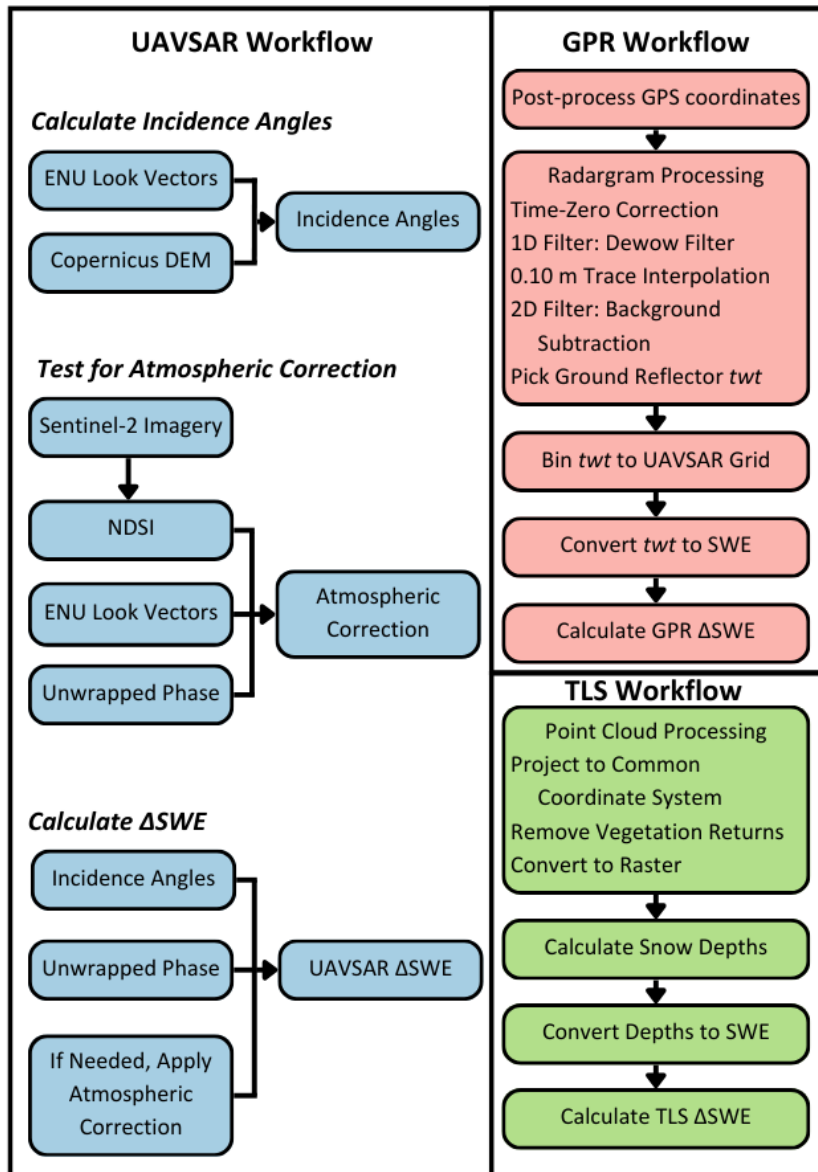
UAVSAR Workflow

*Calculate Incidence Angles*

ENU Look Vectors

Copernicus DEM

Incidence Angles

*Test for Atmospheric Correction*

Sentinel-2 Imagery

NDSI

ENU Look Vectors

Unwrapped Phase

Atmospheric Correction

*Calculate ΔSWE*

Incidence Angles

Unwrapped Phase

If Needed, Apply Atmospheric Correction

UAVSAR ΔSWE

GPR Workflow

Post-process GPS coordinates

Radargram Processing
Time-Zero Correction
1D Filter: Dewow Filter
0.10 m Trace Interpolation
2D Filter: Background Subtraction
Pick Ground Reflector *twt*

Bin *twt* to UAVSAR Grid

Convert *twt* to SWE

Calculate GPR ΔSWE

TLS Workflow

Point Cloud Processing
Project to Common Coordinate System
Remove Vegetation Returns
Convert to Raster

Calculate Snow Depths

Convert Depths to SWE

Calculate TLS ΔSWE